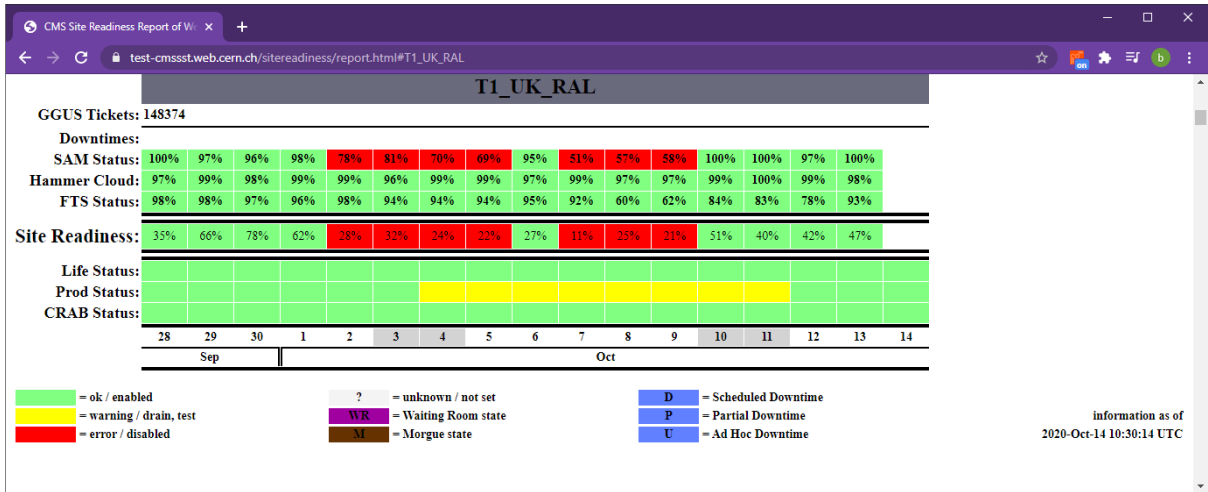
CMS Site Readiness Report of W ×
+
test-cmssst.web.cern.ch/sitereadiness/report.html#T1_UK_RAL

T1_UK_RAL

GGUS Tickets: 148374

| | | | | | | | | | | | | | | | |
|---|---|---|---|---|---|---|---|---|---|---|---|---|---|---|---|
| Downtimes: | | | | | | | | | | | | | | | |
| SAM Status: | 100% | 97% | 96% | 98% | 78% | 81% | 70% | 69% | 95% | 51% | 57% | 58% | 100% | 100% | 97% | 100% |
| Hammer Cloud: | 97% | 99% | 98% | 99% | 99% | 96% | 99% | 99% | 97% | 99% | 97% | 97% | 99% | 100% | 99% | 98% |
| FTS Status: | 98% | 98% | 97% | 96% | 98% | 94% | 94% | 94% | 95% | 92% | 60% | 62% | 84% | 83% | 78% | 93% |
| Site Readiness: | 35% | 66% | 78% | 62% | 28% | 32% | 24% | 22% | 27% | 11% | 25% | 21% | 51% | 40% | 42% | 47% |
| Life Status: | | | | | | | | | | | | | | | | |
| Prod Status: | | | | | | | | | | | | | | | | |
| CRAB Status: | | | | | | | | | | | | | | | | |
| | 28 | 29 | 30 | 1 | 2 | 3 | 4 | 5 | 6 | 7 | 8 | 9 | 10 | 11 | 12 | 13 | 14 |

Sep
Oct

= ok / enabled
= warning / drain, test
= error / disabled
? = unknown / not set
WR = Waiting Room state
M = Morgue state
D = Scheduled Downtime
P = Partial Downtime
U = Ad Hoc Downtime

information as of
2020-Oct-14 10:30:14 UTC